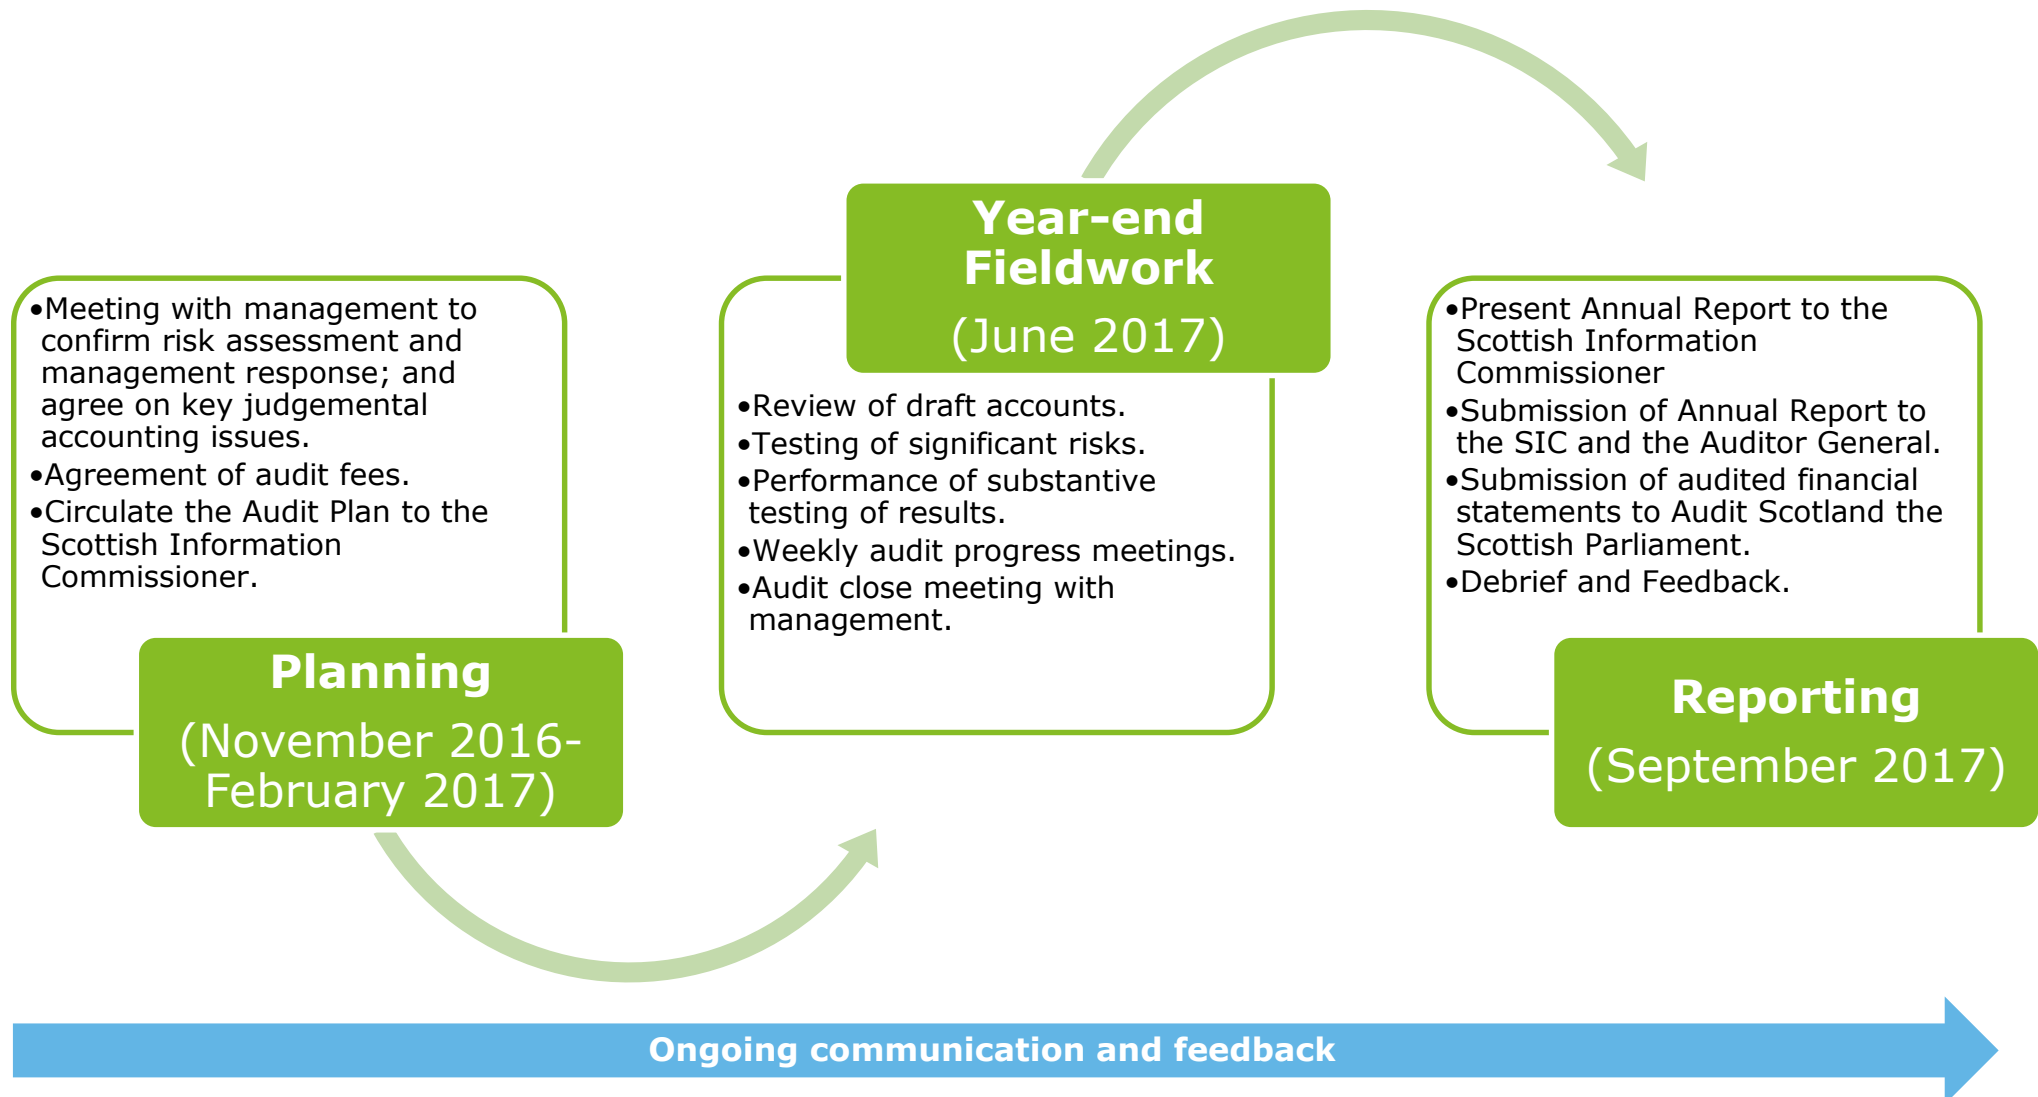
•Meeting with management to confirm risk assessment and management response; and agree on key judgemental accounting issues.
•Agreement of audit fees.
•Circulate the Audit Plan to the Scottish Information Commissioner.

Planning
(November 2016-February 2017)

Year-end Fieldwork
(June 2017)

•Review of draft accounts.
•Testing of significant risks.
•Performance of substantive testing of results.
•Weekly audit progress meetings.
•Audit close meeting with management.

•Present Annual Report to the Scottish Information Commissioner
•Submission of Annual Report to the SIC and the Auditor General.
•Submission of audited financial statements to Audit Scotland the Scottish Parliament.
•Debrief and Feedback.

Reporting
(September 2017)

Ongoing communication and feedback